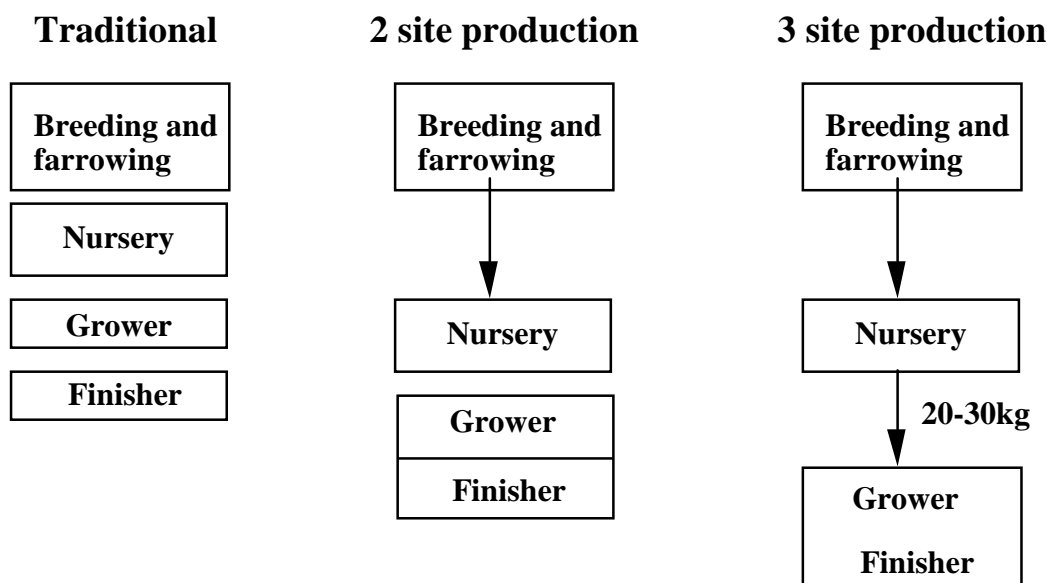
Traditional

Breeding and farrowing

Nursery

Grower

Finisher

2 site production

Breeding and farrowing

Nursery

Grower

Finisher

3 site production

Breeding and farrowing

Nursery

20-30kg

Grower

Finisher